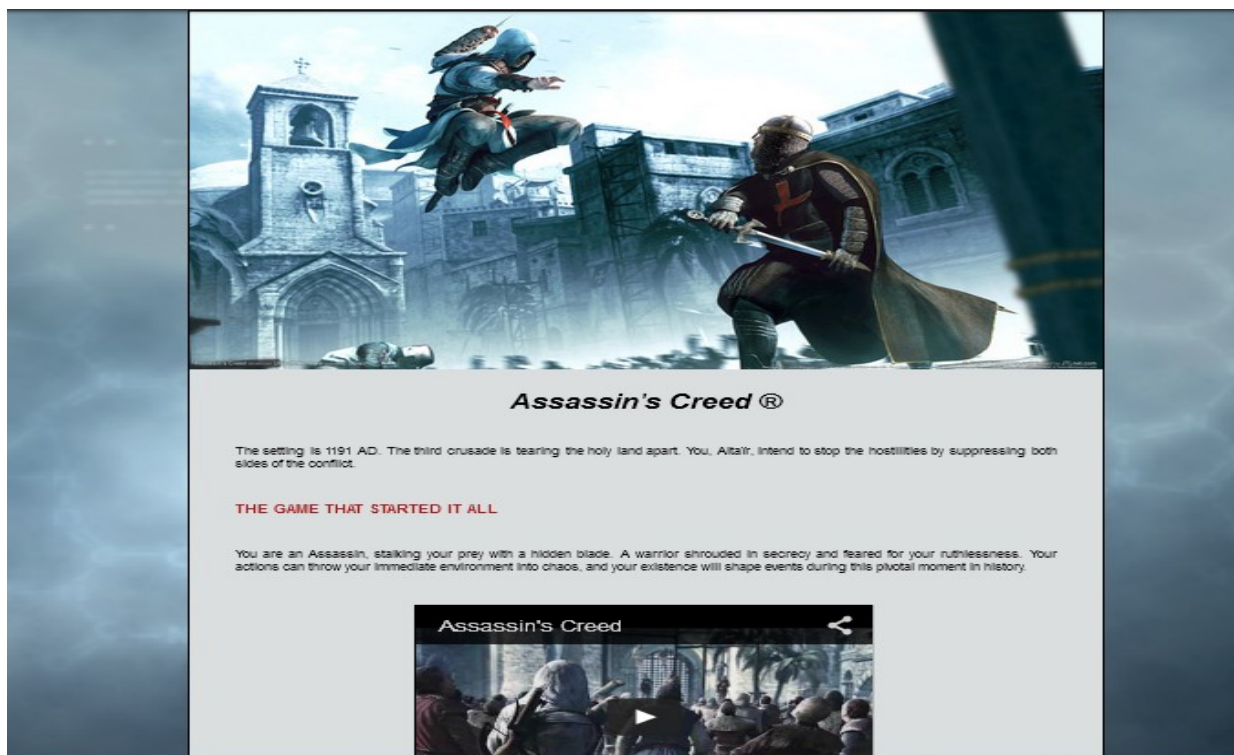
Assassin's Creed ®

The setting is 1191 AD. The third crusade is tearing the holy land apart. You, Altaïr, intend to stop the hostilities by suppressing both sides of the conflict.

THE GAME THAT STARTED IT ALL

You are an Assassin, stalking your prey with a hidden blade. A warrior shrouded in secrecy and feared for your ruthlessness. Your actions can throw your immediate environment into chaos, and your existence will shape events during this pivotal moment in history.

Assassin's Creed